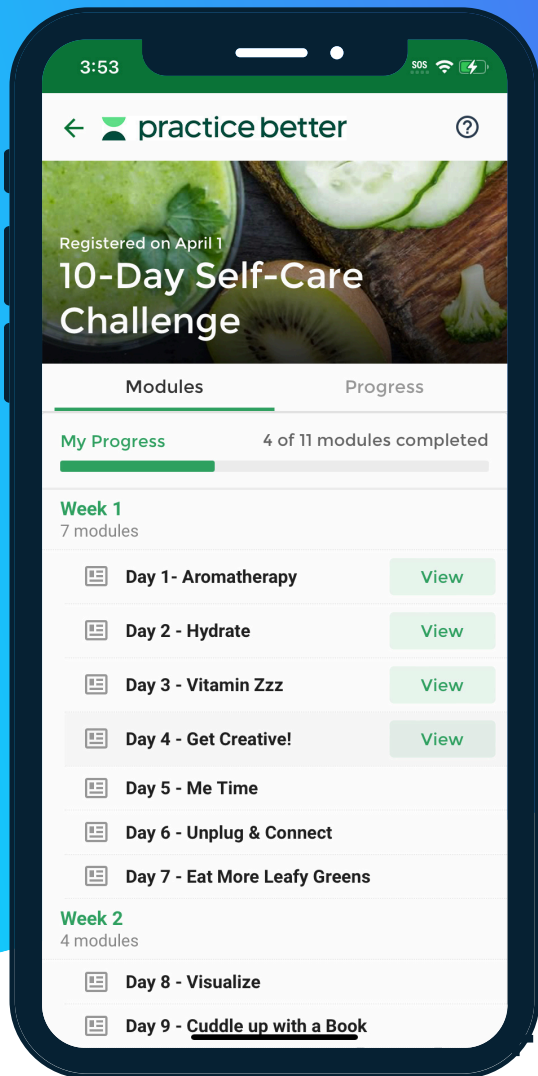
3:53

SOS

practice better

Registered on April 1
10-Day Self-Care Challenge

Modules

Progress

My Progress

4 of 11 modules completed

Week 1
7 modules

Day 1- Aromatherapy
View

Day 2 - Hydrate
View

Day 3 - Vitamin Zzz
View

Day 4 - Get Creative!
View

Day 5 - Me Time

Day 6 - Unplug & Connect

Day 7 - Eat More Leafy Greens

Week 2
4 modules

Day 8 - Visualize

Day 9 - Cuddle up with a Book